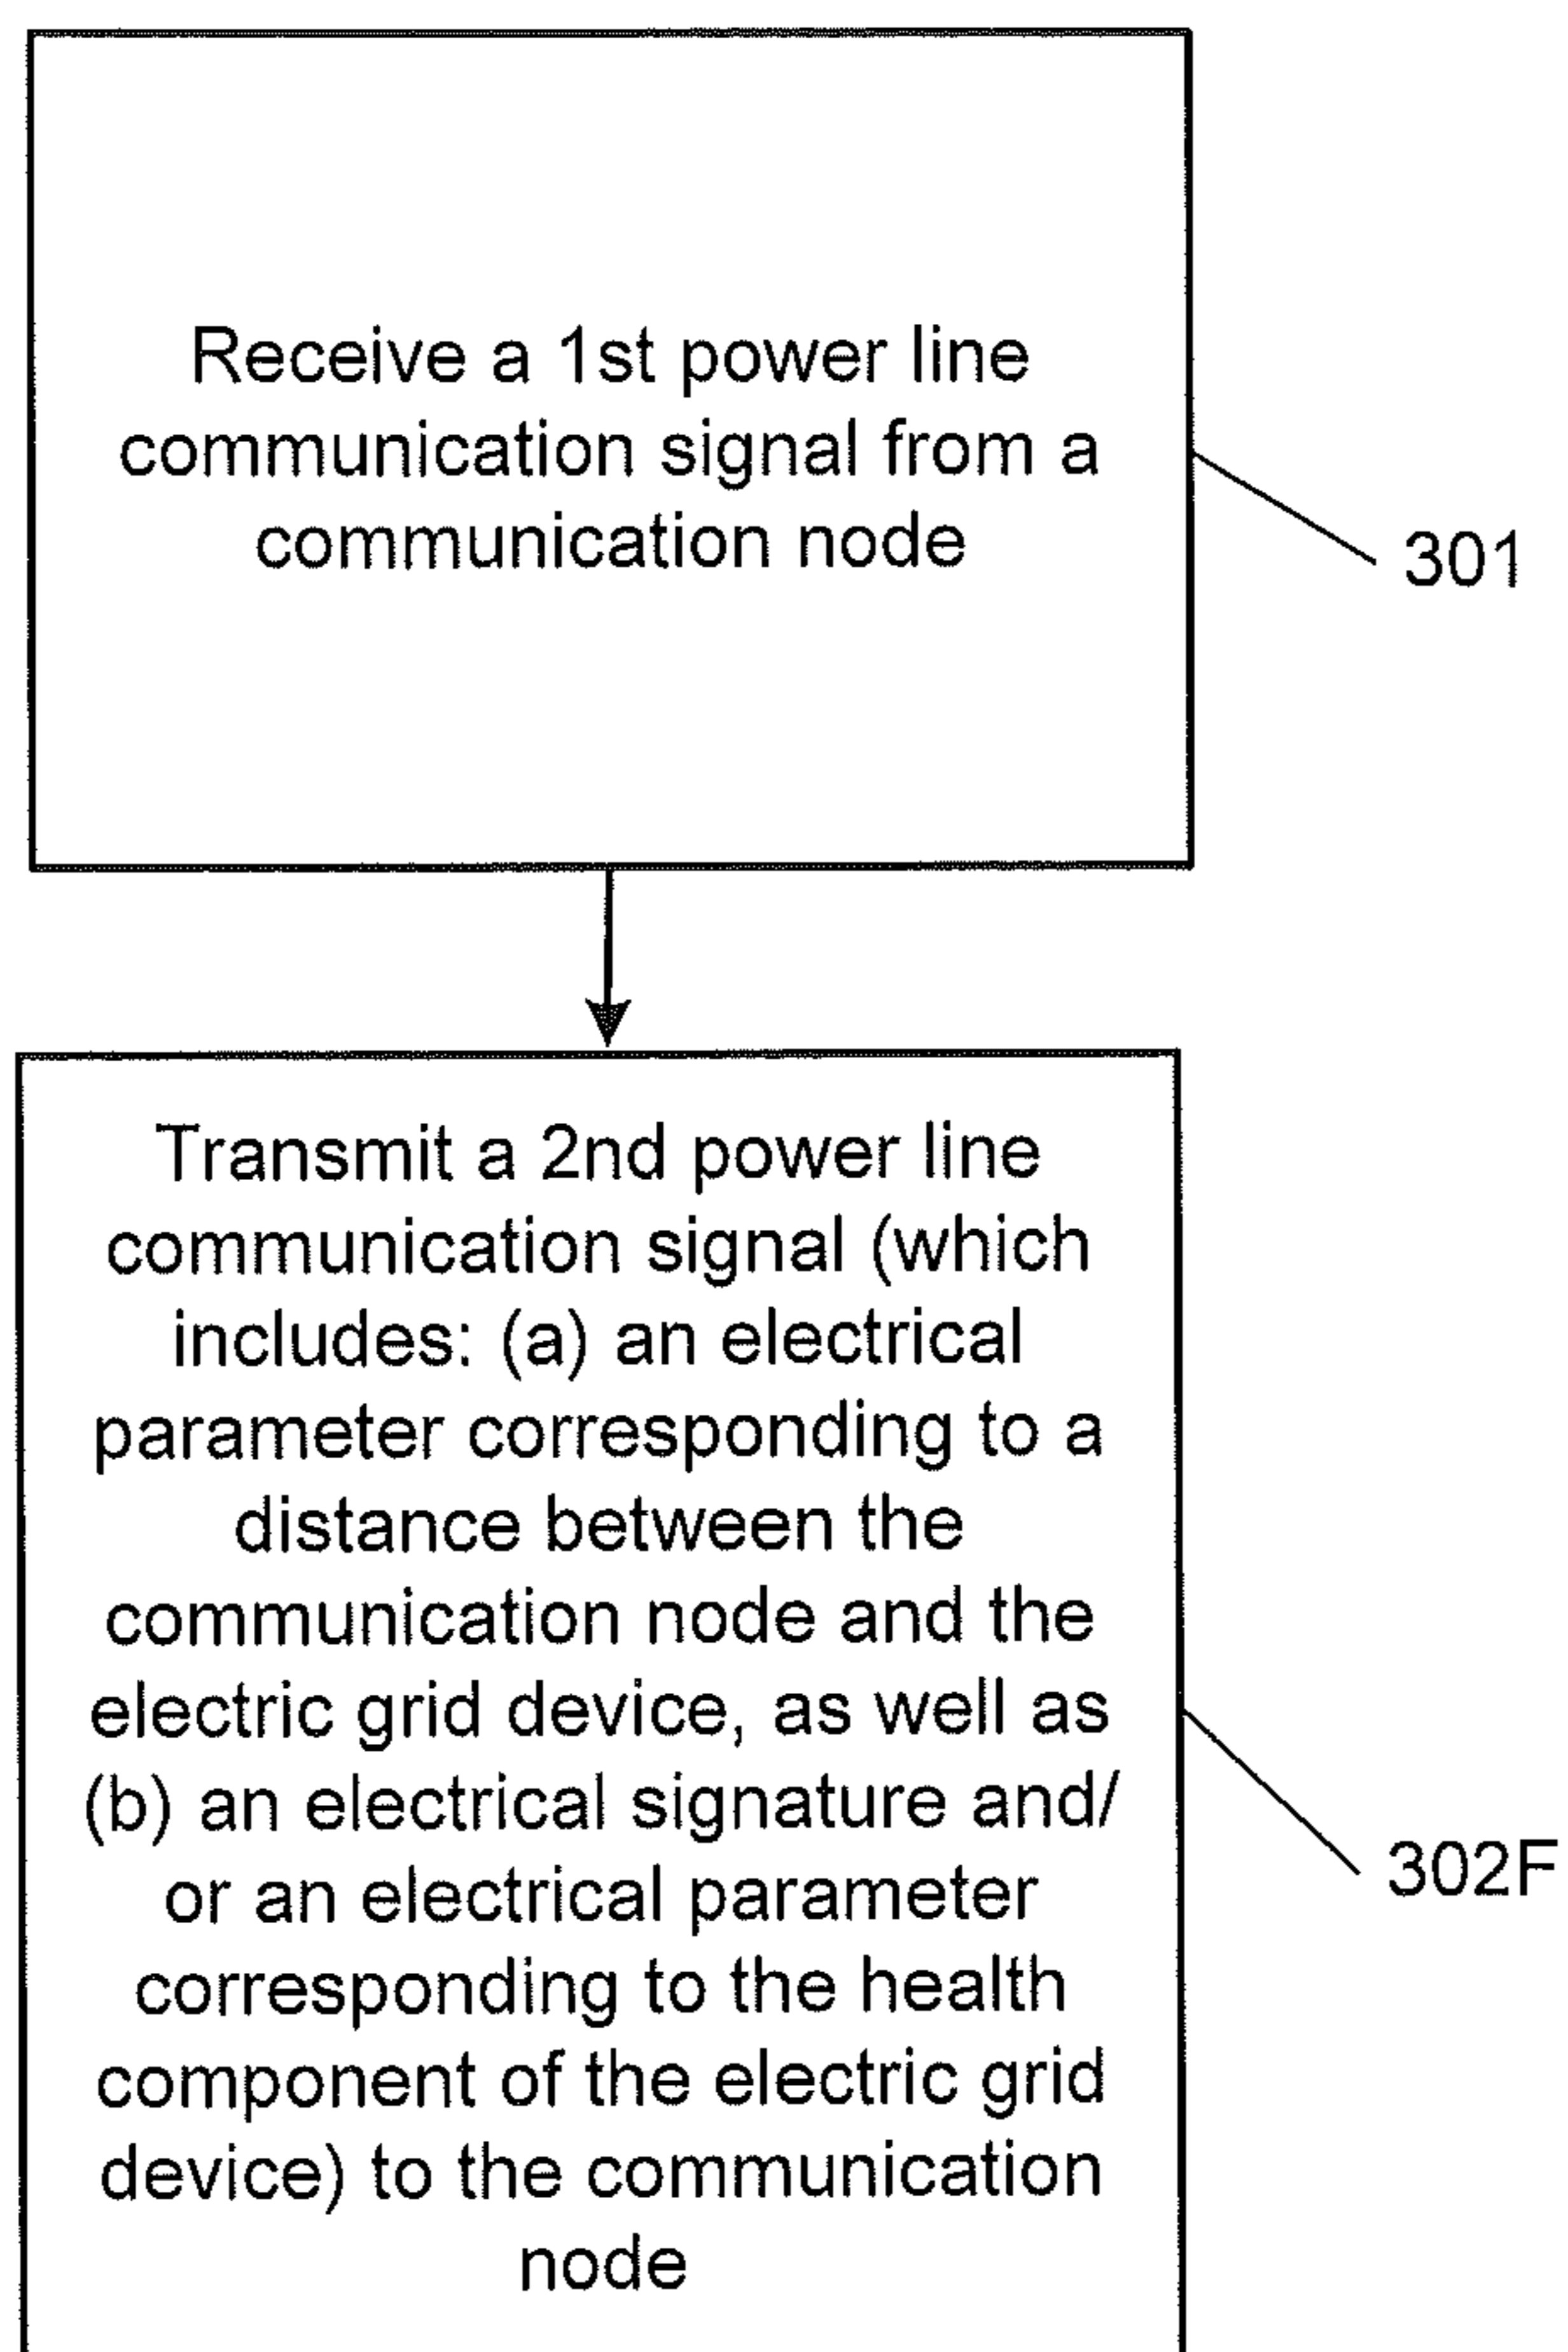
Receive a 1st power line communication signal from a communication node

301

Transmit a 2nd power line communication signal (which includes: (a) an electrical parameter corresponding to a distance between the communication node and the electric grid device, as well as (b) an electrical signature and/ or an electrical parameter corresponding to the health component of the electric grid device) to the communication node

302F